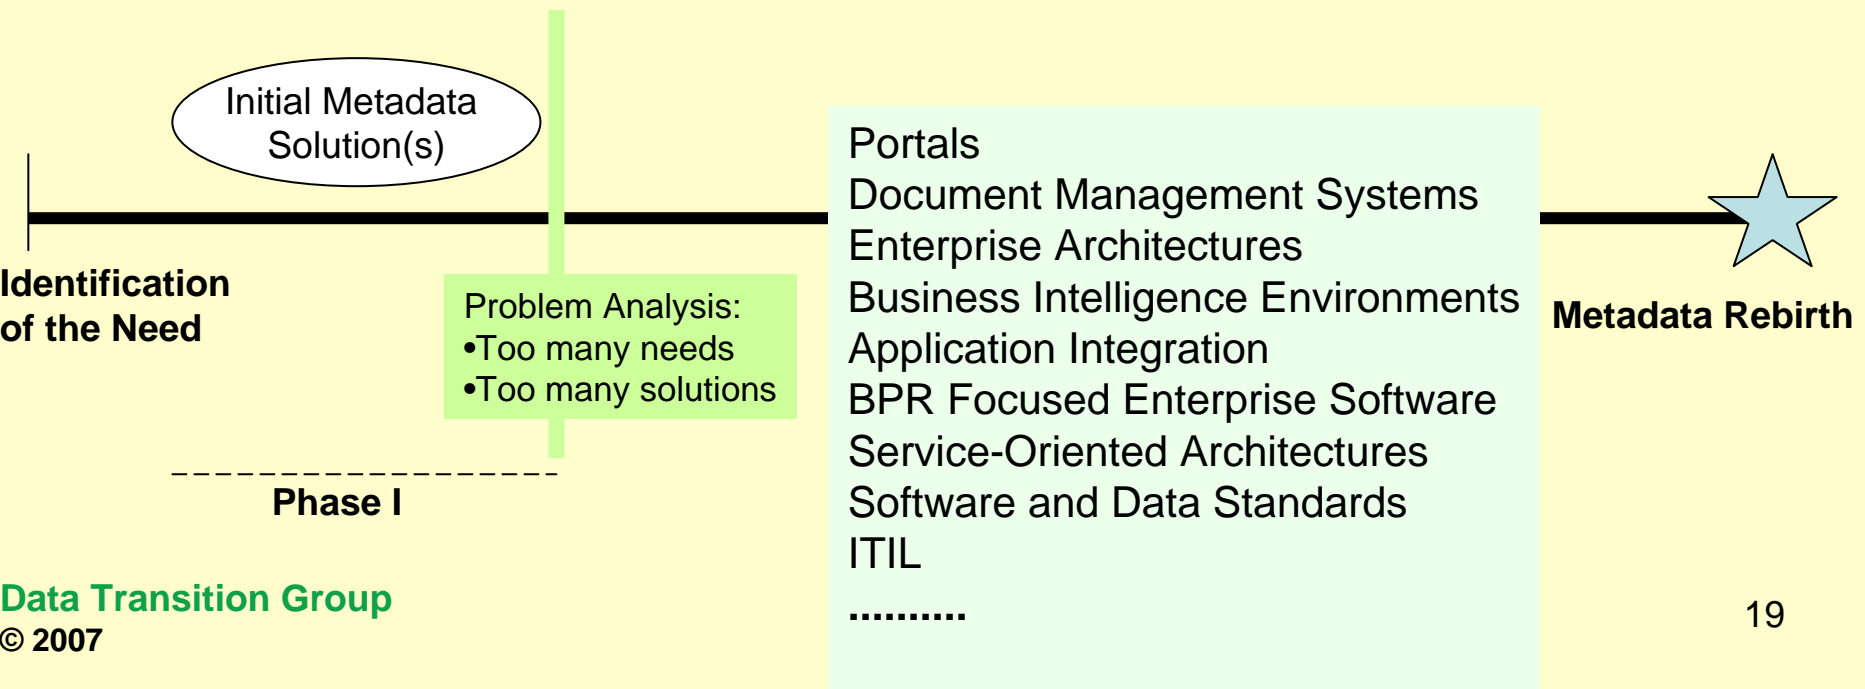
Initial Metadata Solution(s)

Identification of the Need

Problem Analysis:
•Too many needs
•Too many solutions

Phase I

Portals
Document Management Systems
Enterprise Architectures
Business Intelligence Environments
Application Integration
BPR Focused Enterprise Software
Service-Oriented Architectures
Software and Data Standards
ITIL
..........

Metadata Rebirth

Data Transition Group
© 2007

19